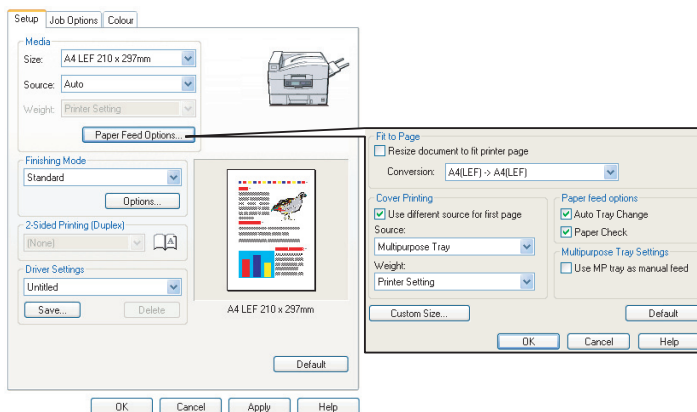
Setup | Job Options | Colour

Media
Size: A4 LEF 210 x 297mm
Source: Auto
Weight: Printer Setting
Paper Feed Options...

Finishing Mode
Standard
Options...

2-Sided Printing (Duplex)
(None)

Driver Settings
Untitled
Save... Delete

A4 LEF 210 x 297mm

Default

OK Cancel Apply Help

Fit to Page
Resize document to fit printer page
Conversion: A4(LEF) -> A4(LEF)

Cover Printing
Use different source for first page
Source:
Multipurpose Tray
Weight:
Printer Setting

Paper feed options
Auto Tray Change
Paper Check

Multipurpose Tray Settings
Use MP tray as manual feed

Custom Size... Default

OK Cancel Help